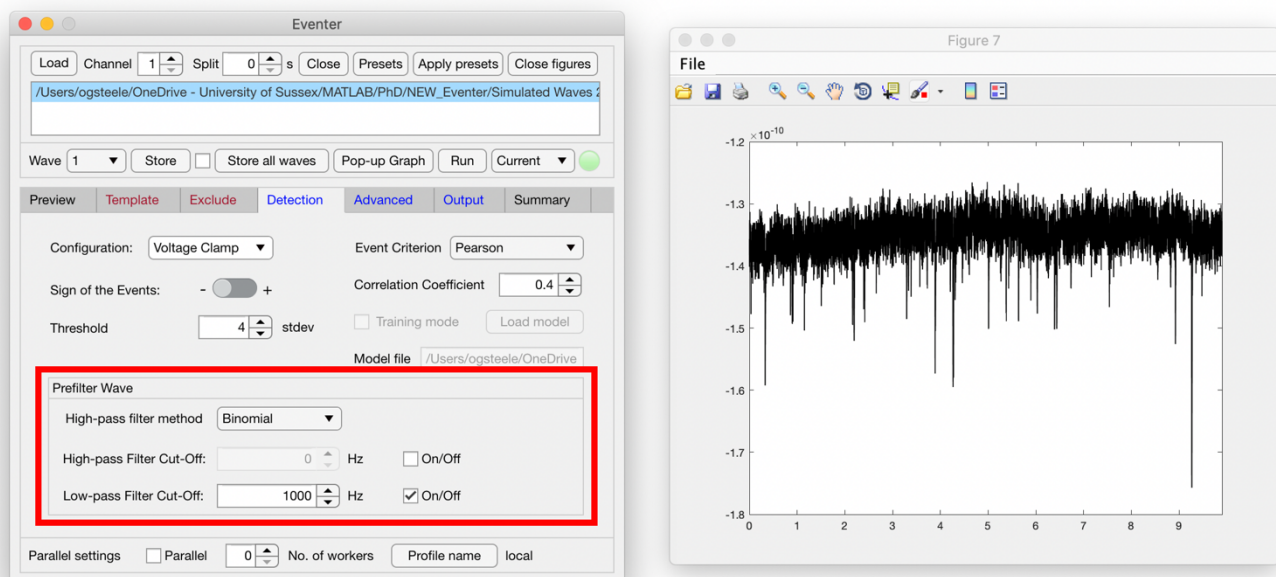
Eventer

Load Channel 1 Split 0 s Close Presets Apply presets Close figures

/Users/ogsteele/OneDrive - University of Sussex/MATLAB/PhD/NEW_Eventer/Simulated Waves 2

Wave 1 Store Store all waves Pop-up Graph Run Current

Preview Template Exclude Detection Advanced Output Summary

Configuration: Voltage Clamp

Event Criterion Pearson

Sign of the Events: - +

Correlation Coefficient 0.4

Threshold 4 stdev

Training mode Load model

Model file /Users/ogsteele/OneDrive

Prefilter Wave

High-pass filter method Binomial

High-pass Filter Cut-Off: 0 Hz On/Off

Low-pass Filter Cut-Off: 1000 Hz On/Off

Parallel settings Parallel 0 No. of workers Profile name local

Figure 7

File

$\times 10^{-10}$

-1.2
-1.3
-1.4
-1.5
-1.6
-1.7
-1.8

0 1 2 3 4 5 6 7 8 9